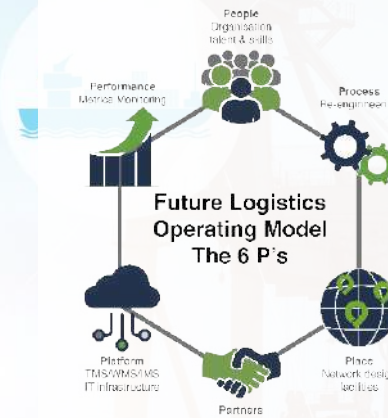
People
Organisation
talent & skills

Process
Re-engineeri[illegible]

Performance
Metrics Monitoring

Future Logistics
Operating Model
The 6 P's

Platform
TMS/WMS/LMS
IT infrastructure

Place
Network desig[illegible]
facilities

Partners